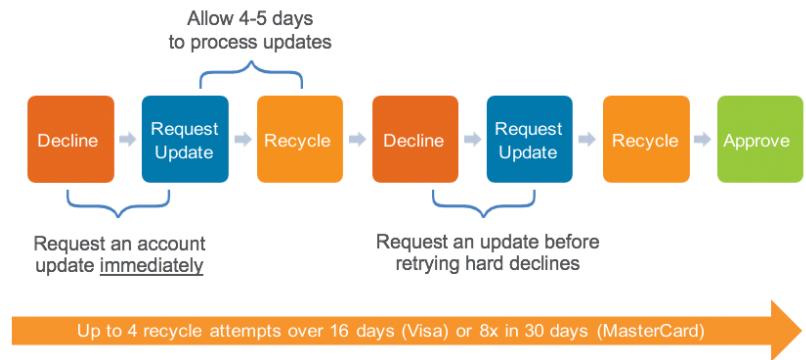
Allow 4-5 days to process updates

Decline

Request Update

Recycle

Decline

Request Update

Recycle

Approve

Request an account update immediately

Request an update before retrying hard declines

Up to 4 recycle attempts over 16 days (Visa) or 8x in 30 days (MasterCard)